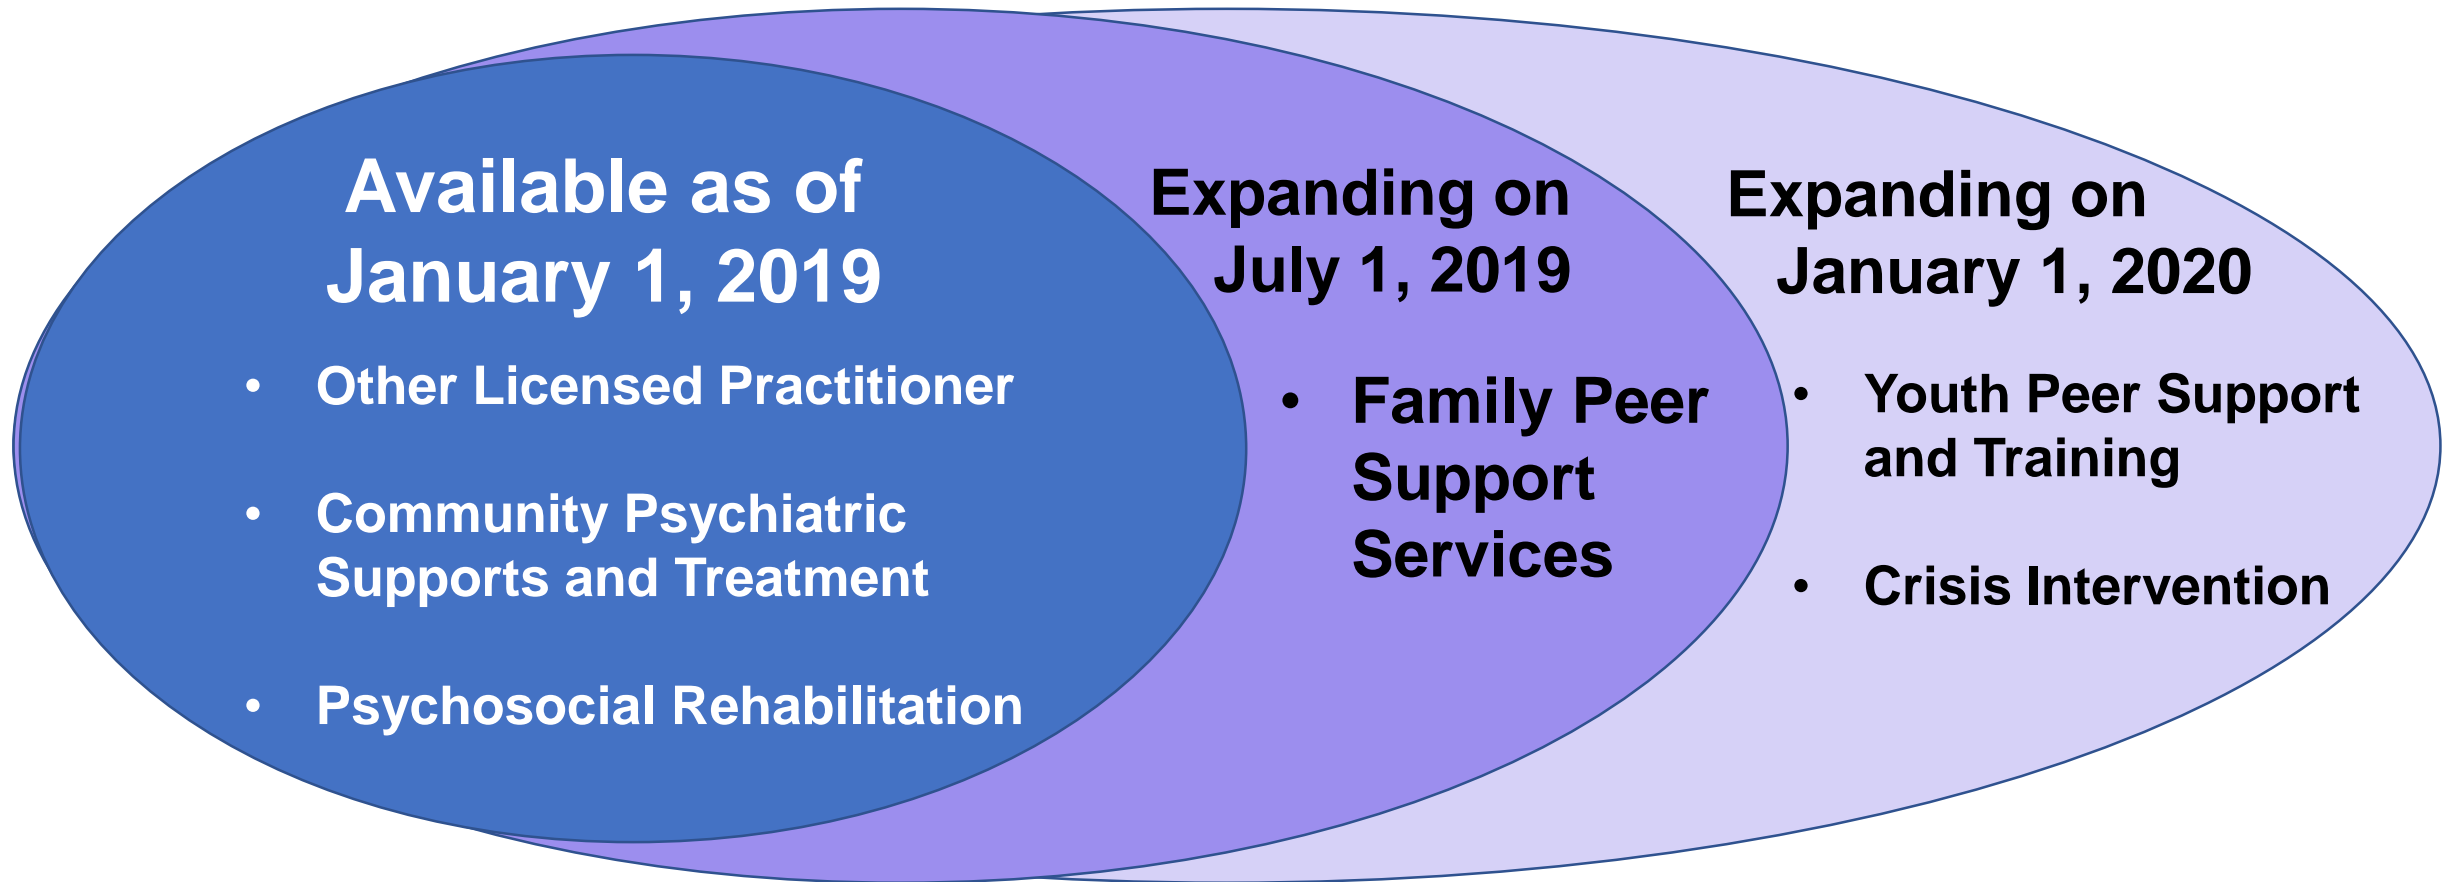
Available as of January 1, 2019

• Other Licensed Practitioner

• Community Psychiatric Supports and Treatment

• Psychosocial Rehabilitation

Expanding on July 1, 2019

• Family Peer Support Services

Expanding on January 1, 2020

• Youth Peer Support and Training

• Crisis Intervention